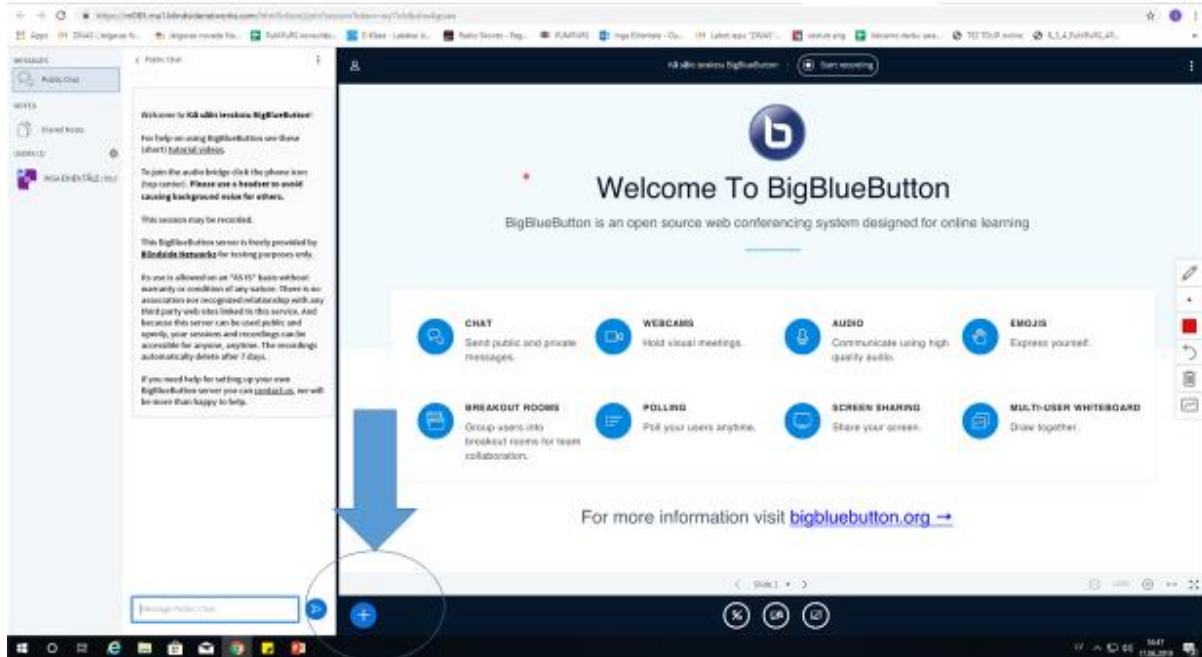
MESSAGES
Public Chat
NOTES
Shared Notes
USERS (1)
INGA EIHENTĀLE (You)

< Public Chat

Welcome to Kā sākt ievaksu BigBlueButton!

For help on using BigBlueButton see these (short) tutorial videos.

To join the audio bridge click the phone icon (top center). Please use a headset to avoid causing background noise for others.

This session may be recorded.

This BigBlueButton server is freely provided by Blindside Networks for testing purposes only.

Its use is allowed on an "AS IS" basis without warranty or condition of any nature. There is no association nor recognized relationship with any third party web sites linked to this service. And because this server can be used public and openly, your sessions and recordings can be accessible for anyone, anytime. The recordings automatically delete after 7 days.

If you need help for setting up your own BigBlueButton server you can contact us, we will be more than happy to help.

Message Public Chat

Kā sākt ievaksu BigBlueButton | Start recording

Welcome To BigBlueButton

BigBlueButton is an open source web conferencing system designed for online learning

CHAT
Send public and private messages.

WEBCAMS
Hold visual meetings.

AUDIO
Communicate using high quality audio.

EMOJIS
Express yourself.

BREAKOUT ROOMS
Group users into breakout rooms for team collaboration.

POLLING
Poll your users anytime.

SCREEN SHARING
Share your screen.

MULTI-USER WHITEBOARD
Draw together.

For more information visit bigbluebutton.org →

Slide 1

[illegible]